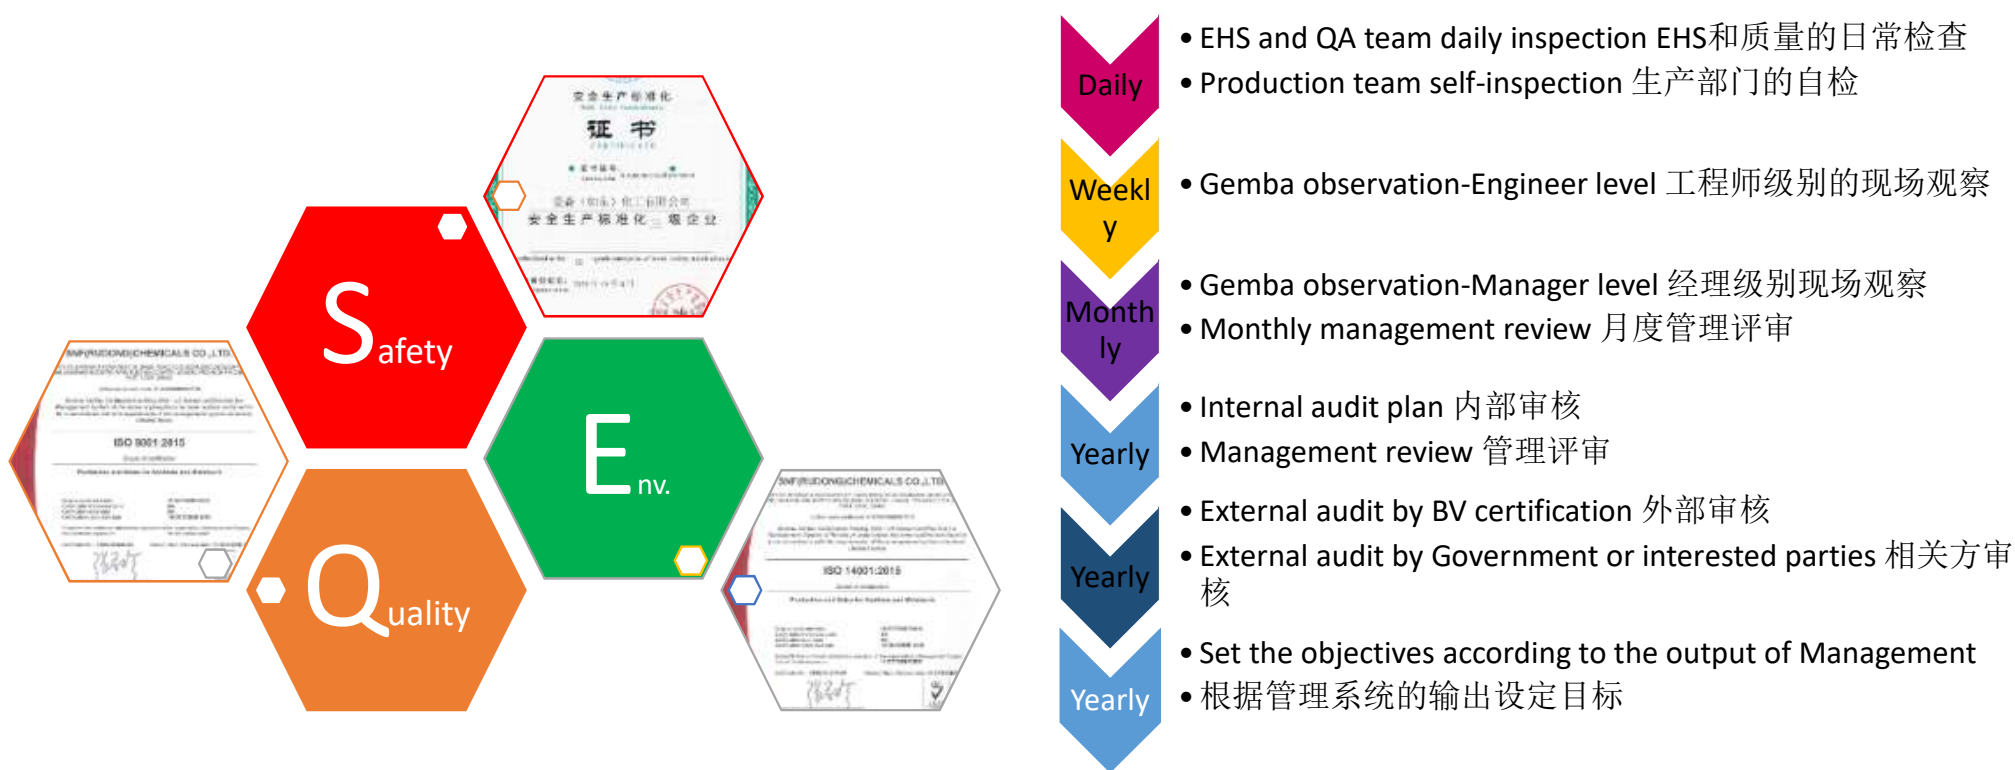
安全生产标准化
证 书
安全生产标准化 级企业

SNF(RUDONG)CHEMICALS CO.,LTD
ISO 9001:2015

Safety

Env.

Quality

SNF(RUDONG)CHEMICALS CO.,LTD
ISO 14001:2015

Daily
• EHS and QA team daily inspection EHS和质量的日常检查
• Production team self-inspection 生产部门的自检

Weekly
• Gemba observation-Engineer level 工程师级别的现场观察

Monthly
• Gemba observation-Manager level 经理级别现场观察
• Monthly management review 月度管理评审

Yearly
• Internal audit plan 内部审核
• Management review 管理评审

Yearly
• External audit by BV certification 外部审核
• External audit by Government or interested parties 相关方审核

Yearly
• Set the objectives according to the output of Management
• 根据管理系统的输出设定目标